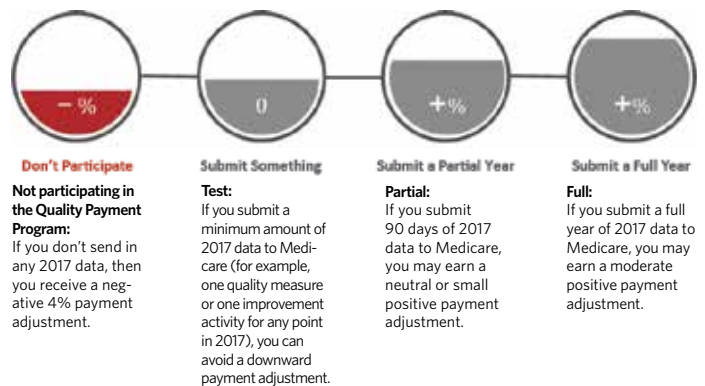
− %

0

+%

+%

Don't Participate

Not participating in the Quality Payment Program:
If you don't send in any 2017 data, then you receive a negative 4% payment adjustment.

Submit Something

Test:
If you submit a minimum amount of 2017 data to Medicare (for example, one quality measure or one improvement activity for any point in 2017), you can avoid a downward payment adjustment.

Submit a Partial Year

Partial:
If you submit 90 days of 2017 data to Medicare, you may earn a neutral or small positive payment adjustment.

Submit a Full Year

Full:
If you submit a full year of 2017 data to Medicare, you may earn a moderate positive payment adjustment.